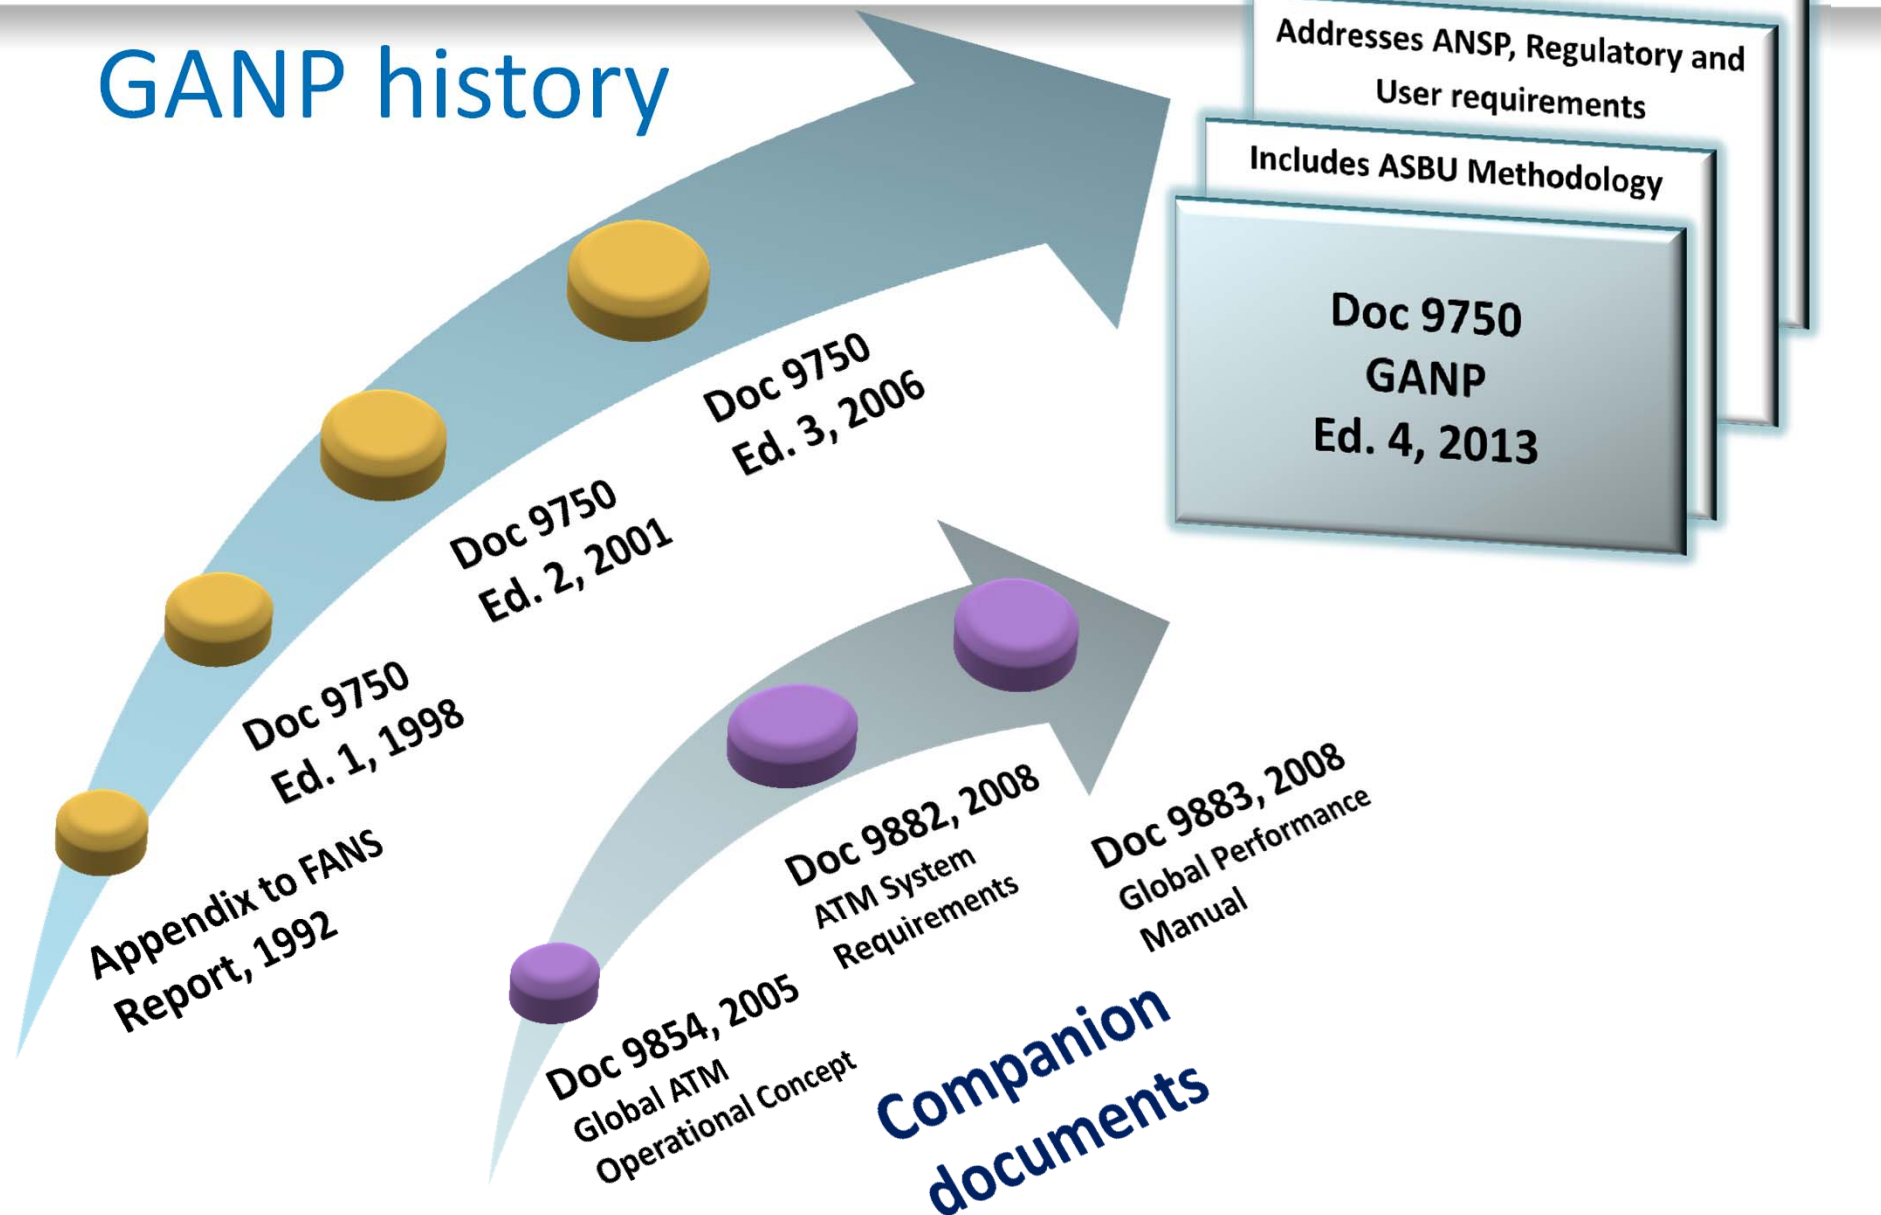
GANP history

Addresses ANSP, Regulatory and User requirements

Includes ASBU Methodology

Doc 9750
GANP
Ed. 4, 2013

Appendix to FANS Report, 1992

Doc 9750
Ed. 1, 1998

Doc 9750
Ed. 2, 2001

Doc 9750
Ed. 3, 2006

Doc 9854, 2005
Global ATM
Operational Concept

Doc 9882, 2008
ATM System
Requirements

Doc 9883, 2008
Global Performance
Manual

Companion documents